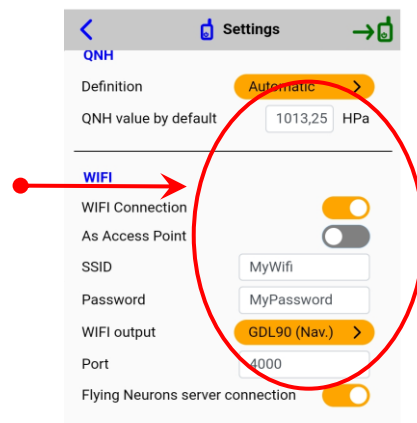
Settings

QNH

Definition Automatic

QNH value by default 1013,25 HPa

WIFI

WIFI Connection

As Access Point

SSID MyWifi

Password MyPassword

WIFI output GDL90 (Nav.)

Port 4000

Flying Neurons server connection